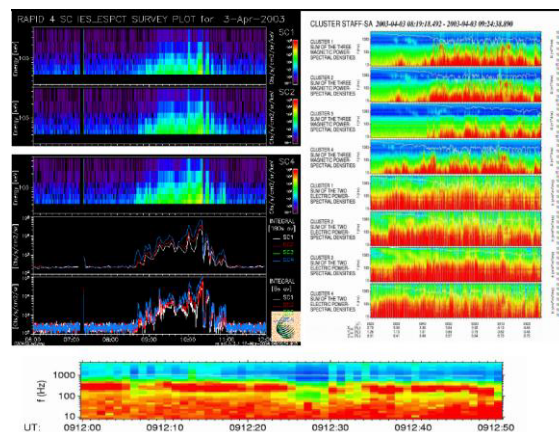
RAPID 4 SC IES_ESPCT SURVEY PLOT for 3-Apr-2003

SC1

SC2

SC4

INTEGRAL

SC1

INTEGRAL

SC1

CLUSTER STAFF-SA 2003-04-03 08:19:18.492 - 2003-04-03 09:24:38.890

CLUSTER 1 SUM OF THE THREE MAGNETIC POWER SPECTRAL DENSITIES

CLUSTER 2 SUM OF THE THREE MAGNETIC POWER SPECTRAL DENSITIES

CLUSTER 3 SUM OF THE THREE MAGNETIC POWER SPECTRAL DENSITIES

CLUSTER 4 SUM OF THE THREE MAGNETIC POWER SPECTRAL DENSITIES

CLUSTER 1 SUM OF THE TWO ELECTRIC POWER SPECTRAL DENSITIES

CLUSTER 2 SUM OF THE TWO ELECTRIC POWER SPECTRAL DENSITIES

CLUSTER 3 SUM OF THE TWO ELECTRIC POWER SPECTRAL DENSITIES

CLUSTER 4 SUM OF THE TWO ELECTRIC POWER SPECTRAL DENSITIES

1000

100

10

f (Hz)

UT: 0912:00 0912:10 0912:20 0912:30 0912:40 0912:50